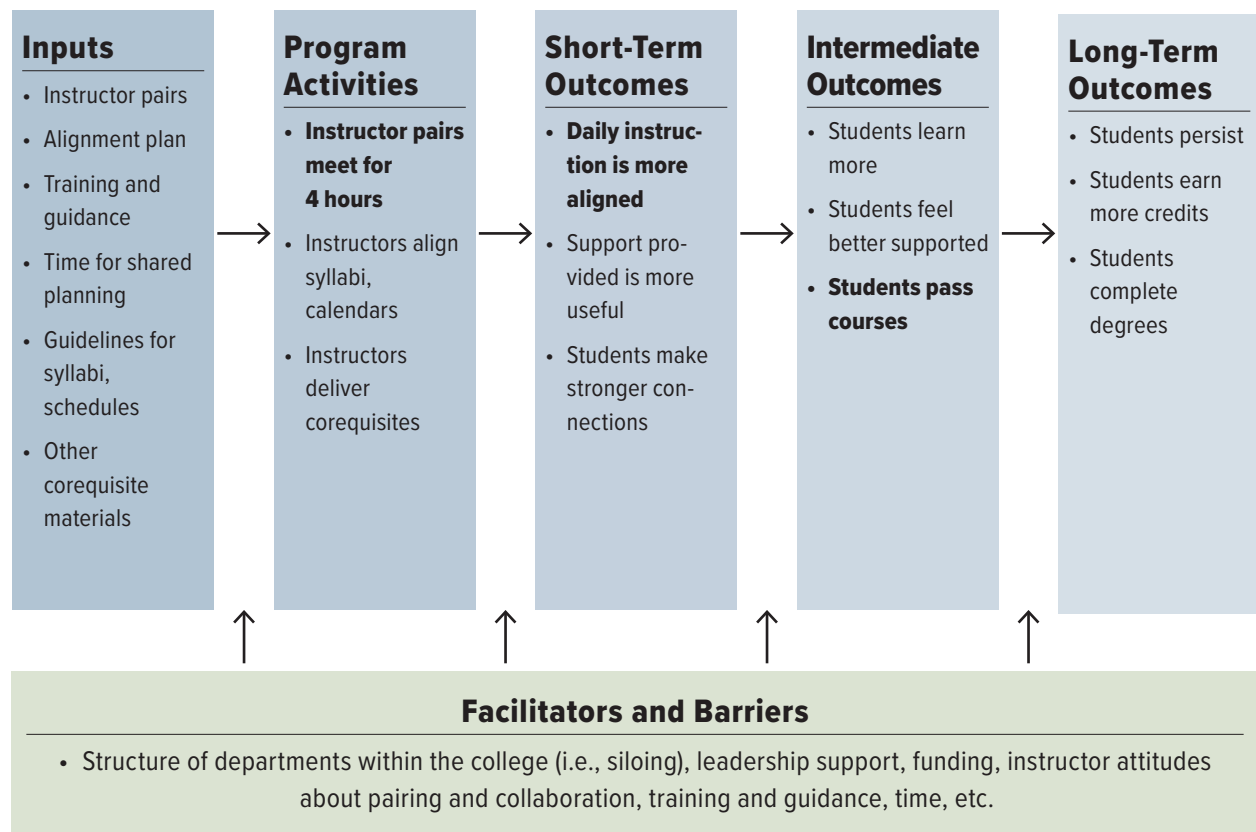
Inputs
- Instructor pairs
- Alignment plan
- Training and guidance
- Time for shared planning
- Guidelines for syllabi, schedules
- Other corequisite materials

Program Activities
- Instructor pairs meet for 4 hours
- Instructors align syllabi, calendars
- Instructors deliver corequisites

Short-Term Outcomes
- Daily instruction is more aligned
- Support provided is more useful
- Students make stronger connections

Intermediate Outcomes
- Students learn more
- Students feel better supported
- Students pass courses

Long-Term Outcomes
- Students persist
- Students earn more credits
- Students complete degrees

Facilitators and Barriers
- Structure of departments within the college (i.e., siloing), leadership support, funding, instructor attitudes about pairing and collaboration, training and guidance, time, etc.